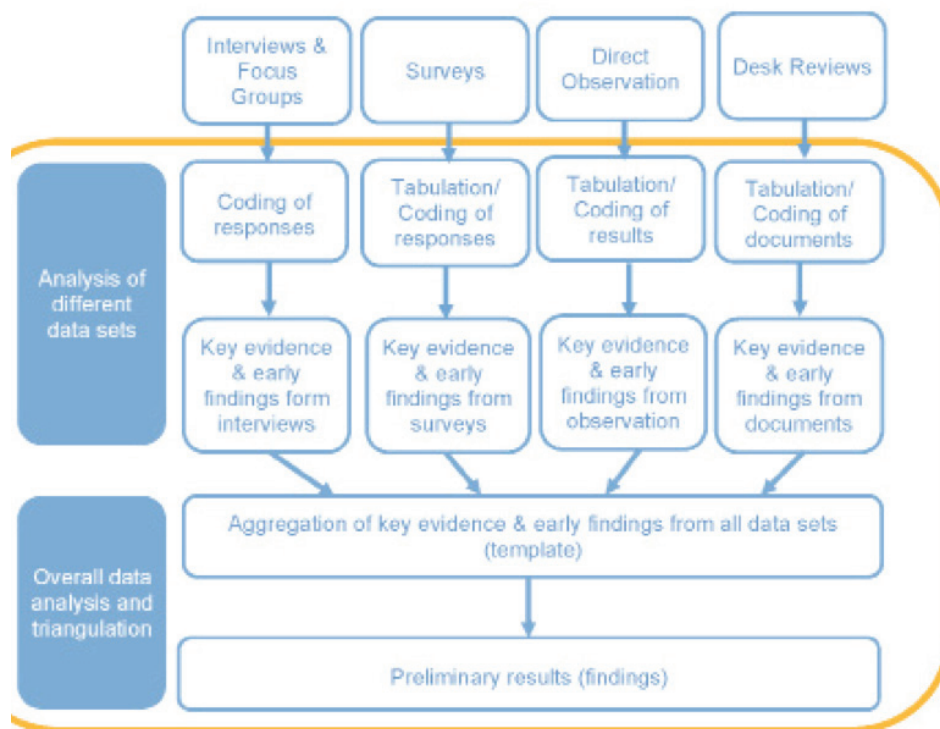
Interviews & Focus Groups

Surveys

Direct Observation

Desk Reviews

Analysis of different data sets

Coding of responses

Tabulation/ Coding of responses

Tabulation/ Coding of results

Tabulation/ Coding of documents

Key evidence & early findings form interviews

Key evidence & early findings from surveys

Key evidence & early findings from observation

Key evidence & early findings from documents

Overall data analysis and triangulation

Aggregation of key evidence & early findings from all data sets (template)

Preliminary results (findings)